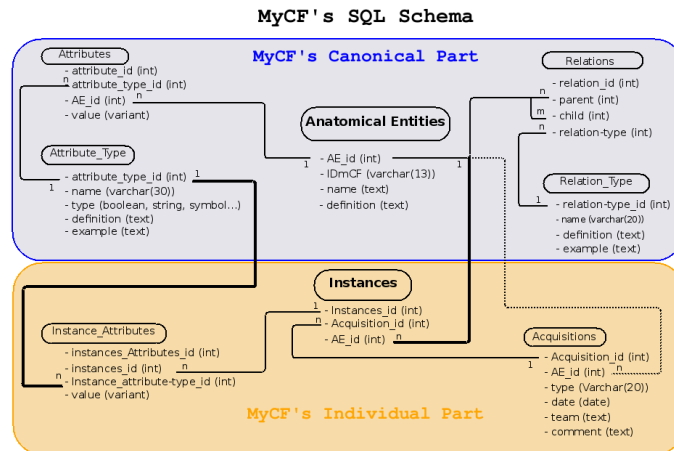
MyCF's SQL Schema

MyCF's Canonical Part

Attributes
- attribute_id (int)
- attribute_type_id (int)
- AE_id (int)
- value (variant)

Attribute_Type
- attribute_type_id (int)
- name (varchar(30))
- type (boolean, string, symbol...)
- definition (text)
- example (text)

Anatomical Entities
- AE_id (int)
- IDmCF (varchar(13))
- name (text)
- definition (text)

Relations
- relation_id (int)
- parent (int)
- child (int)
- relation-type (int)

Relation_Type
- relation-type_id (int)
- name (varchar(20))
- definition (text)
- example (text)

Instances
- Instances_id (int)
- Acquisition_id (int)
- AE_id (int)

Instance_Attributes
- instances_Attributes_id (int)
- instances_id (int)
- Instance_attribute-type_id (int)
- value (variant)

Acquisitions
- Acquisition_id (int)
- AE_id (int)
- type (Varchar(20))
- date (date)
- team (text)
- comment (text)

MyCF's Individual Part

n n 1 1 1 n 1 n m n 1 1 n 1 n n 1 n n